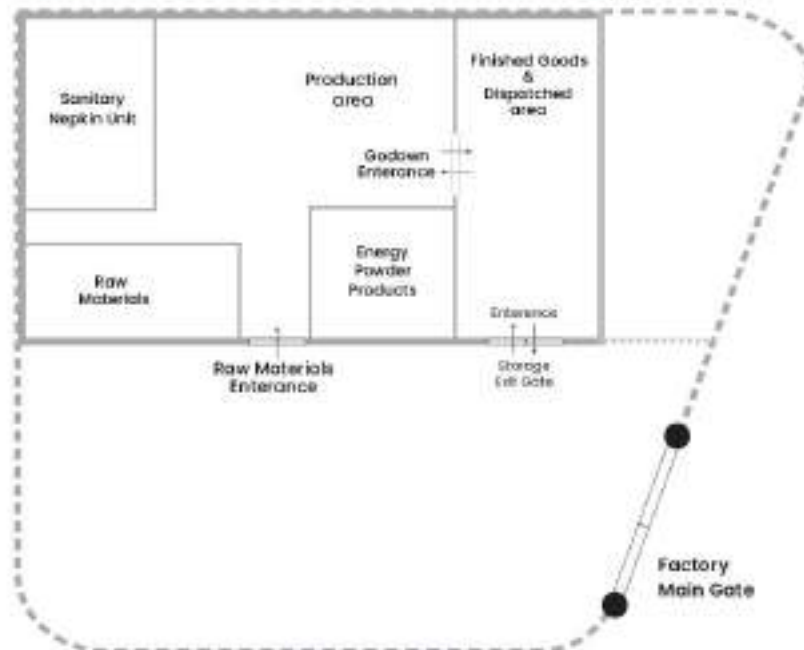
Sanitary Napkin Unit

Production area

Finished Goods & Dispatched area

Godown Enterance

Raw Materials

Energy Powder Products

Enterance

Raw Materials Enterance

Storage Exit Gate

Factory Main Gate